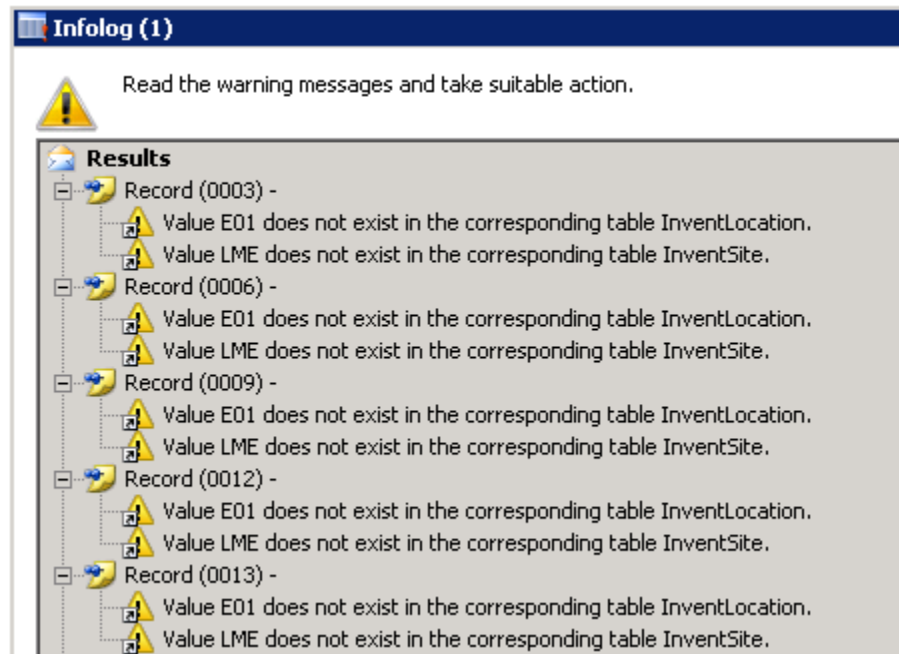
Infolog (1)

Read the warning messages and take suitable action.

Results

Record (0003) -

Value E01 does not exist in the corresponding table InventLocation.

Value LME does not exist in the corresponding table InventSite.

Record (0006) -

Value E01 does not exist in the corresponding table InventLocation.

Value LME does not exist in the corresponding table InventSite.

Record (0009) -

Value E01 does not exist in the corresponding table InventLocation.

Value LME does not exist in the corresponding table InventSite.

Record (0012) -

Value E01 does not exist in the corresponding table InventLocation.

Value LME does not exist in the corresponding table InventSite.

Record (0013) -

Value E01 does not exist in the corresponding table InventLocation.

Value LME does not exist in the corresponding table InventSite.